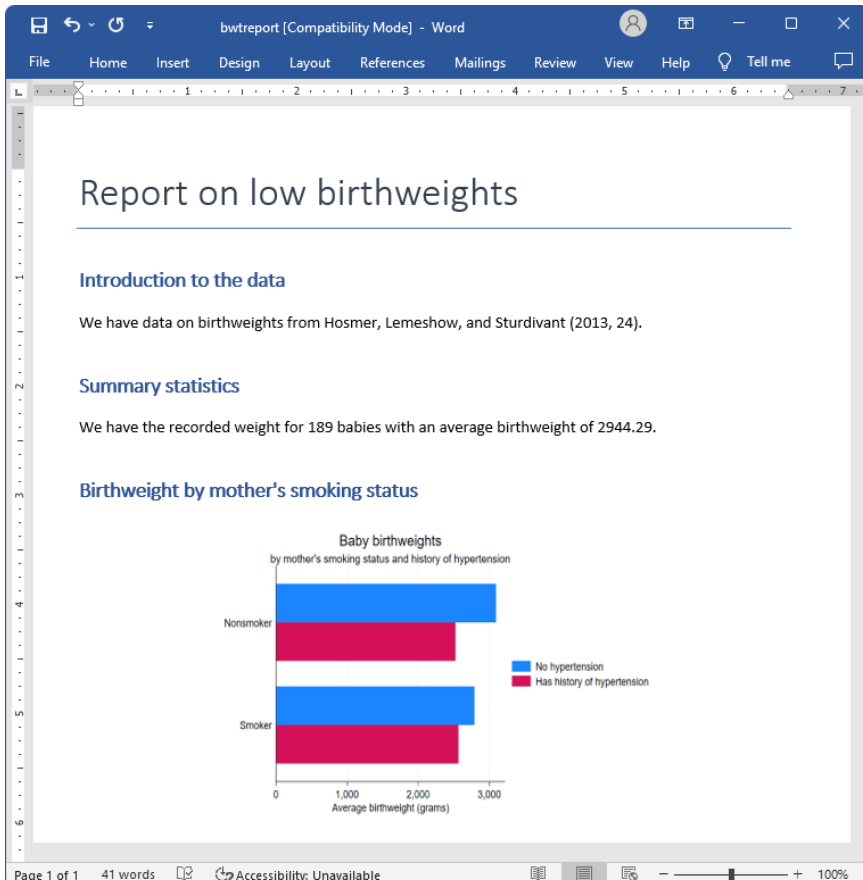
bwtreport [Compatibility Mode] - Word

File Home Insert Design Layout References Mailings Review View Help Tell me

Report on low birthweights

Introduction to the data

We have data on birthweights from Hosmer, Lemeshow, and Sturdivant (2013, 24).

Summary statistics

We have the recorded weight for 189 babies with an average birthweight of 2944.29.

Birthweight by mother's smoking status

Baby birthweights
by mother's smoking status and history of hypertension

Nonsmoker

Smoker

No hypertension
Has history of hypertension

0 1,000 2,000 3,000
Average birthweight (grams)

Page 1 of 1 41 words Accessibility: Unavailable 100%